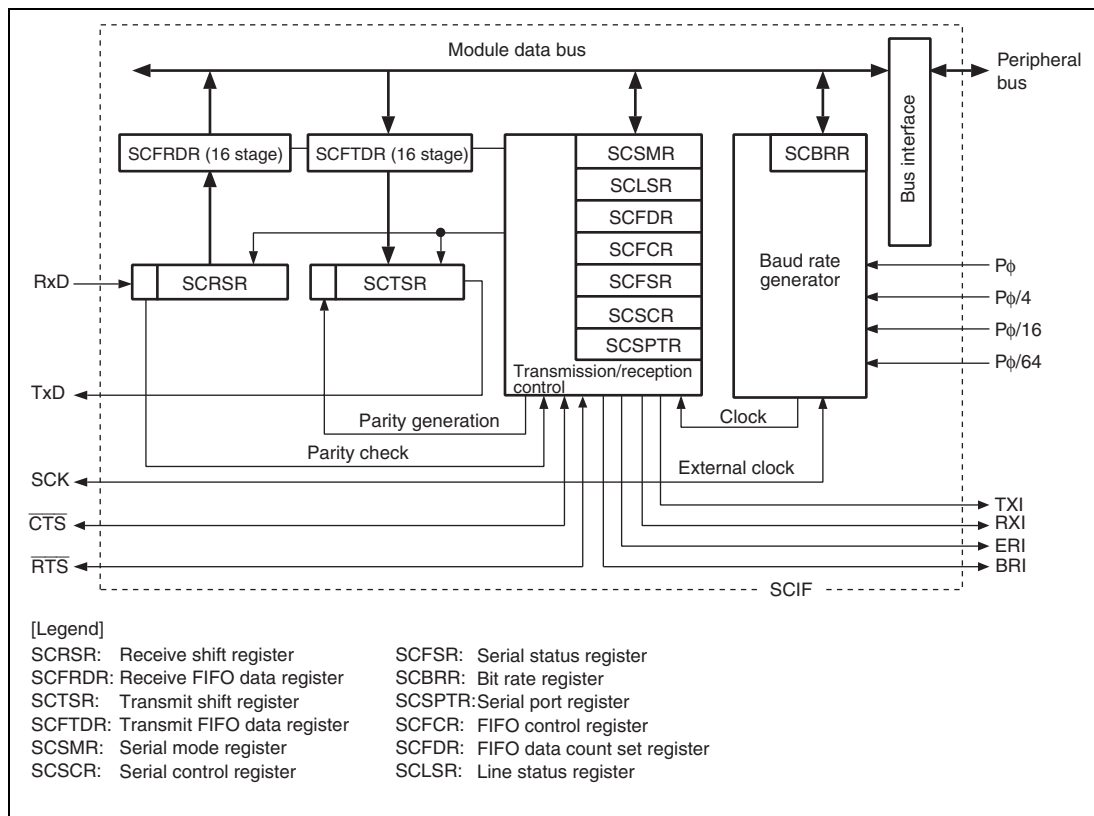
Module data bus

Peripheral bus

Bus interface

SCFRDR (16 stage)

SCFTDR (16 stage)

SCSMR

SCLSR

SCFDR

SCFCR

SCFSR

SCSCR

SCSPTR

SCBRR

Baud rate generator

RxD

SCRSR

SCTSR

$P\phi$

$P\phi/4$

$P\phi/16$

$P\phi/64$

Transmission/reception control

TxD

Parity generation

Clock

Parity check

External clock

SCK

$\overline{CTS}$

$\overline{RTS}$

TXI

RXI

ERI

BRI

SCIF

[Legend]

SCRSR: Receive shift register

SCFRDR: Receive FIFO data register

SCTSR: Transmit shift register

SCFTDR: Transmit FIFO data register

SCSMR: Serial mode register

SCSCR: Serial control register

SCFSR: Serial status register

SCBRR: Bit rate register

SCSPTR: Serial port register

SCFCR: FIFO control register

SCFDR: FIFO data count set register

SCLSR: Line status register